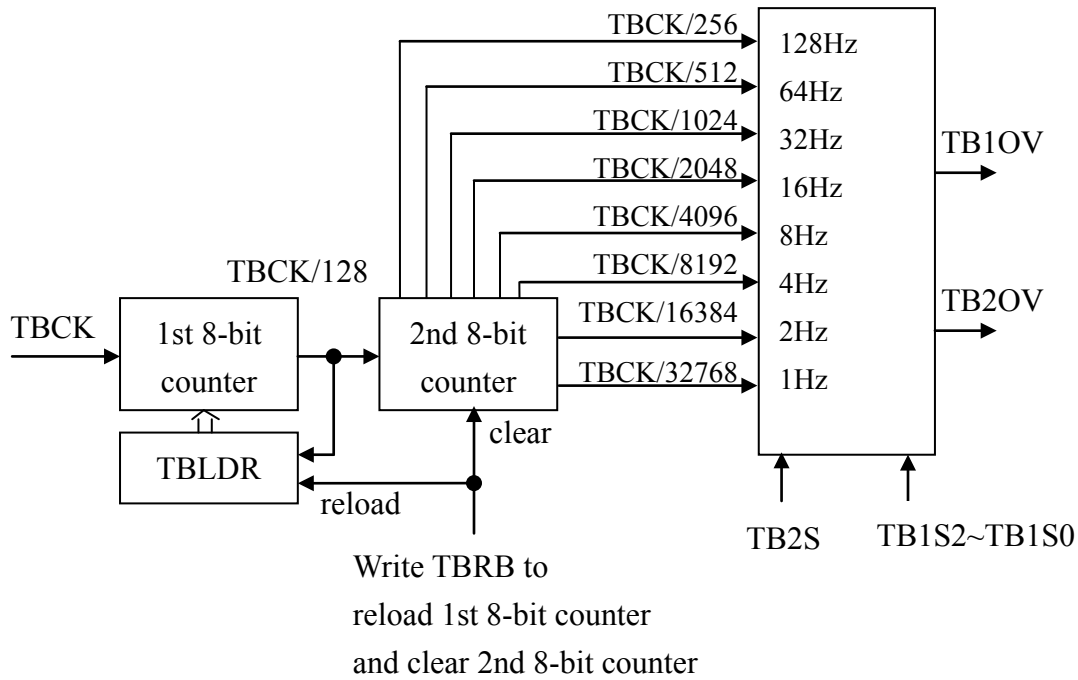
TBCK/256
TBCK/512
TBCK/1024
TBCK/2048
TBCK/4096
TBCK/8192
TBCK/16384
TBCK/32768

128Hz
64Hz
32Hz
16Hz
8Hz
4Hz
2Hz
1Hz

TB1OV
TB2OV

TBCK/128

TBCK

1st 8-bit counter

2nd 8-bit counter

TBLDR

clear

reload

TB2S

TB1S2~TB1S0

Write TBRB to reload 1st 8-bit counter and clear 2nd 8-bit counter